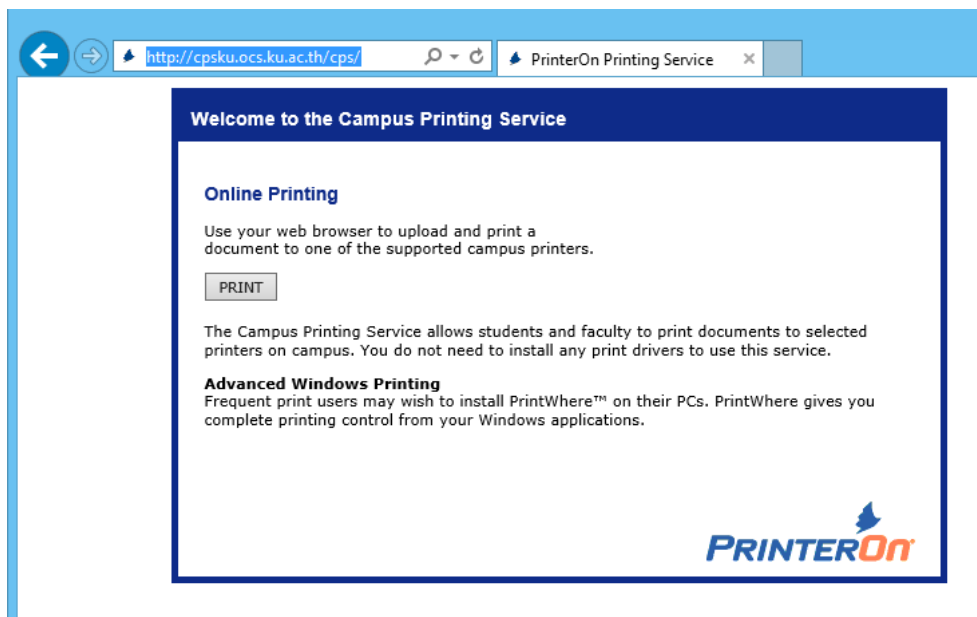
http://cpsku.ocs.ku.ac.th/cps/

PrinterOn Printing Service

Welcome to the Campus Printing Service

Online Printing

Use your web browser to upload and print a document to one of the supported campus printers.

PRINT

The Campus Printing Service allows students and faculty to print documents to selected printers on campus. You do not need to install any print drivers to use this service.

Advanced Windows Printing
Frequent print users may wish to install PrintWhere™ on their PCs. PrintWhere gives you complete printing control from your Windows applications.

PRINTERON